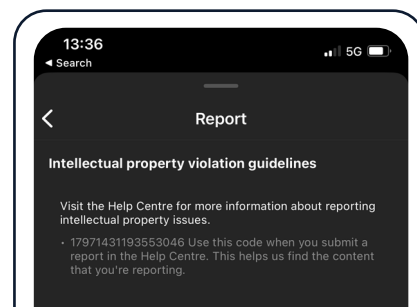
13:36
◂ Search
5G

Report

Intellectual property violation guidelines

Visit the Help Centre for more information about reporting intellectual property issues.

• 17971431193553046 Use this code when you submit a report in the Help Centre. This helps us find the content that you're reporting.